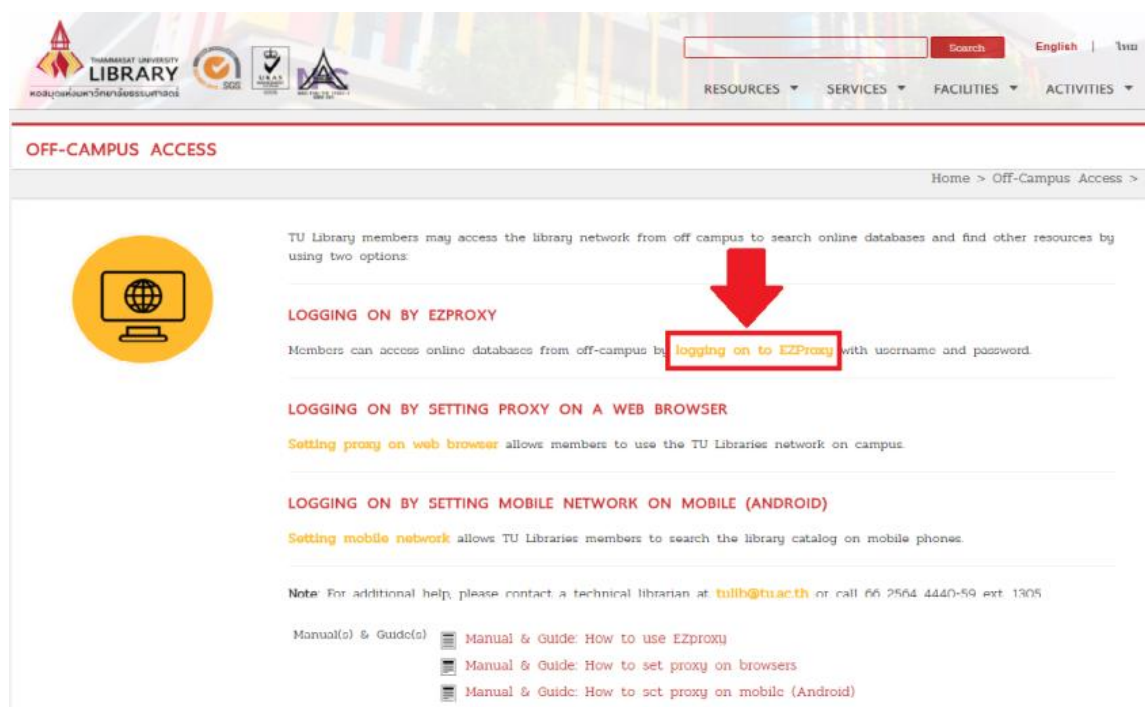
THAMMASAT UNIVERSITY LIBRARY
หอสมุดแห่งมหาวิทยาลัยธรรมศาสตร์

SGS

UKAS

Search | English | ไทย

RESOURCES ▼ SERVICES ▼ FACILITIES ▼ ACTIVITIES ▼

OFF-CAMPUS ACCESS

Home > Off-Campus Access >

TU Library members may access the library network from off campus to search online databases and find other resources by using two options:

LOGGING ON BY EZPROXY

Members can access online databases from off-campus by logging on to EZProxy with username and password.

LOGGING ON BY SETTING PROXY ON A WEB BROWSER

Setting proxy on web browser allows members to use the TU Libraries network on campus.

LOGGING ON BY SETTING MOBILE NETWORK ON MOBILE (ANDROID)

Setting mobile network allows TU Libraries members to search the library catalog on mobile phones.

Note: For additional help, please contact a technical librarian at tullb@tu.ac.th or call 66 2564 4440-59 ext. 1305

Manual(s) & Guide(s)
Manual & Guide: How to use EZproxy
Manual & Guide: How to set proxy on browsers
Manual & Guide: How to set proxy on mobile (Android)